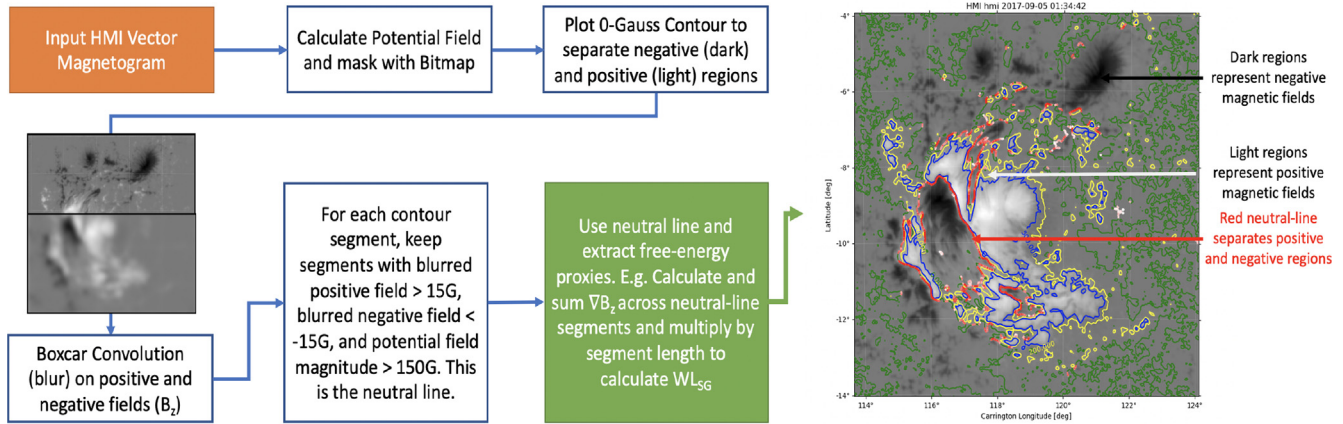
Input HMI Vector Magnetogram

Calculate Potential Field and mask with Bitmap

Plot 0-Gauss Contour to separate negative (dark) and positive (light) regions

Boxcar Convolution (blur) on positive and negative fields ($B_z$)

For each contour segment, keep segments with blurred positive field > 15G, blurred negative field < -15G, and potential field magnitude > 150G. This is the neutral line.

Use neutral line and extract free-energy proxies. E.g. Calculate and sum $\nabla B_z$ across neutral-line segments and multiply by segment length to calculate $WL_{SG}$

HMI hmi 2017-09-05 01:34:42

-4°
-6°
-8°
-10°
-12°
-14°

Latitude [deg]

114°
116°
118°
120°
122°
124°

Carrington Longitude [deg]

Dark regions represent negative magnetic fields

Light regions represent positive magnetic fields

Red neutral-line separates positive and negative regions